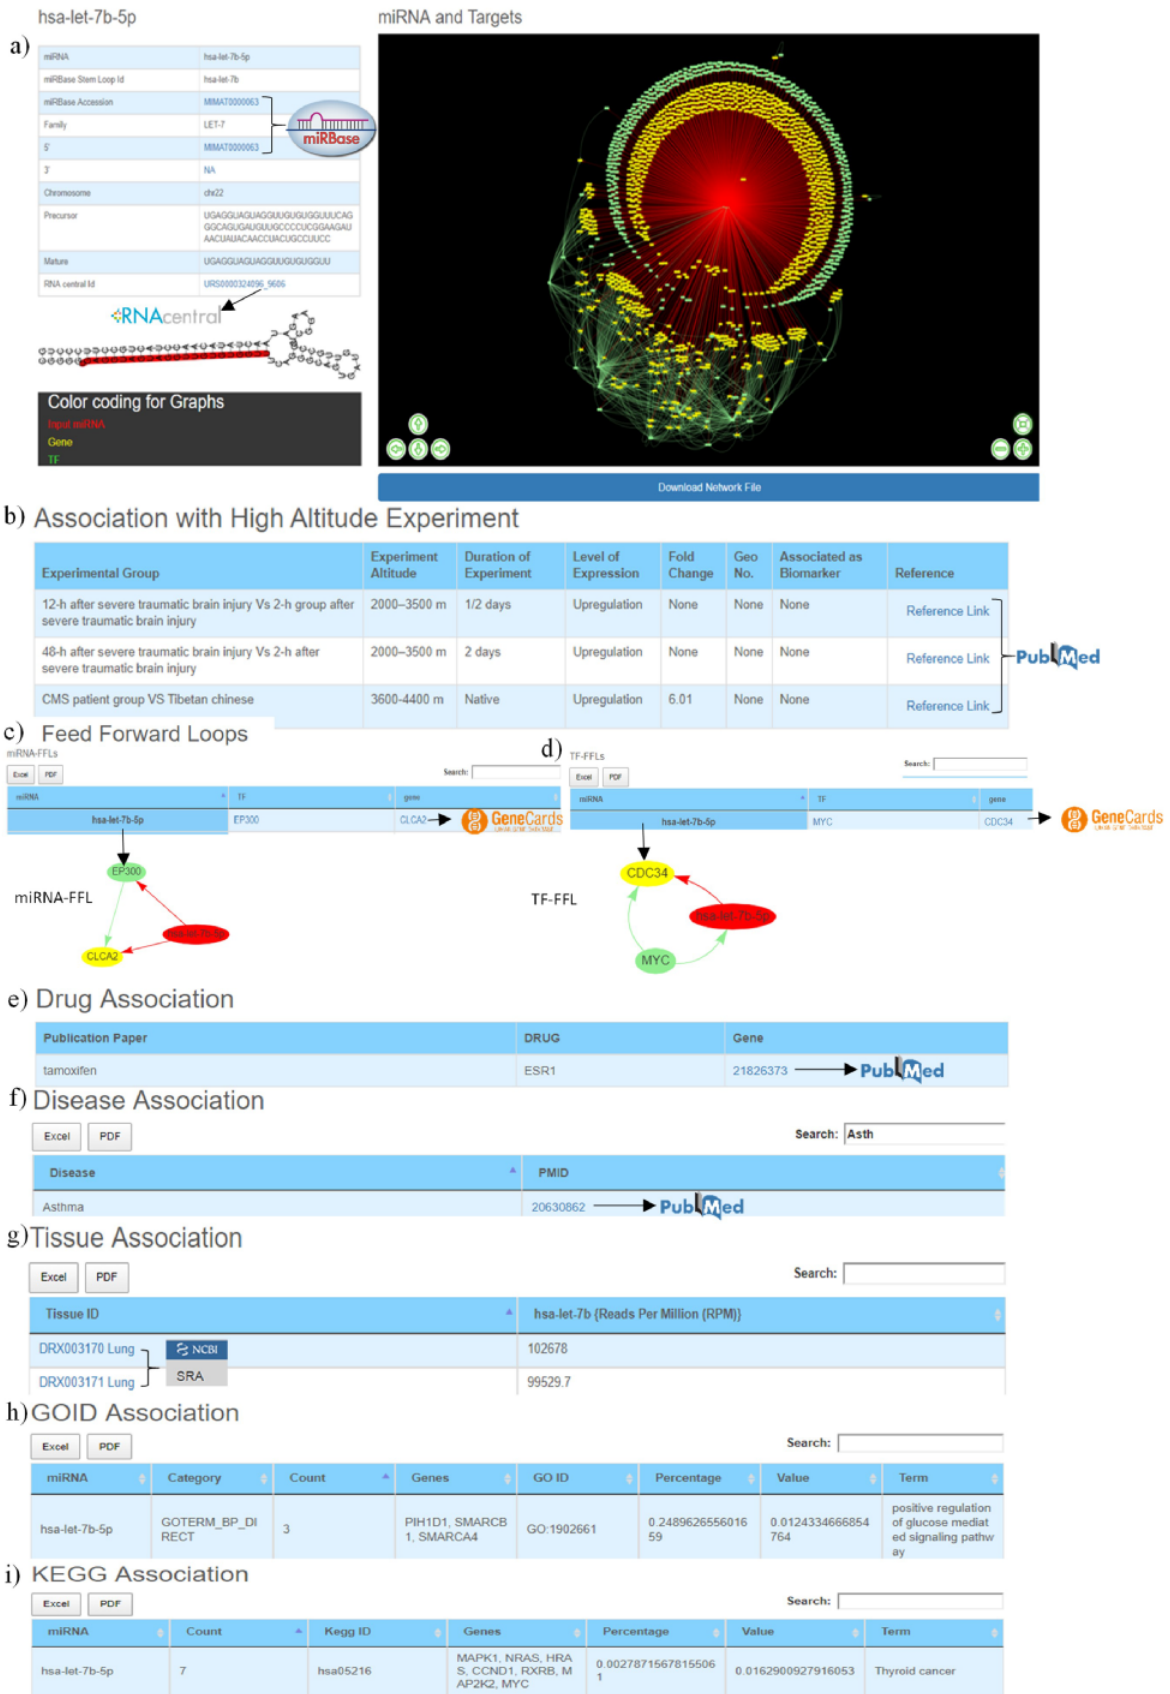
hsa-let-7b-5p

a)

| miRNA | hsa-let-7b-5p |
|---|---|
| miRBase Stem Loop Id | hsa-let-7b |
| miRBase Accession | MIMAT0000063 |
| Family | LET-7 |
| 5' | MIMAT0000063 |
| 3' | NA |
| Chromosome | chr22 |
| Precursor | UGAGGUAGUAGGUUGUGUGGUUUCAGGGCAGUGAUGUUGCCCCUCGGAAGAUAACUAUACAACCUACUGCCUUCC |
| Mature | UGAGGUAGUAGGUUGUGUGGUU |
| RNA central Id | URS0000324096_9606 |

miRBase

RNAcentral

Color coding for Graphs
Input miRNA
Gene
TF

miRNA and Targets

Download Network File

b) Association with High Altitude Experiment

| Experimental Group | Experiment Altitude | Duration of Experiment | Level of Expression | Fold Change | Geo No. | Associated as Biomarker | Reference |
|---|---|---|---|---|---|---|---|
| 12-h after severe traumatic brain injury Vs 2-h group after severe traumatic brain injury | 2000–3500 m | 1/2 days | Upregulation | None | None | None | Reference Link |
| 48-h after severe traumatic brain injury Vs 2-h after severe traumatic brain injury | 2000–3500 m | 2 days | Upregulation | None | None | None | Reference Link |
| CMS patient group VS Tibetan chinese | 3600-4400 m | Native | Upregulation | 6.01 | None | None | Reference Link |

PubMed

c) Feed Forward Loops
miRNA-FFLs
Excel PDF
Search:

| miRNA | TF | gene |
|---|---|---|
| hsa-let-7b-5p | EP300 | CLCA2 |

GeneCards

EP300
miRNA-FFL
hsa-let-7b-5p
CLCA2

d) TF-FFLs
Excel PDF
Search:

| miRNA | TF | gene |
|---|---|---|
| hsa-let-7b-5p | MYC | CDC34 |

GeneCards

CDC34
TF-FFL
hsa-let-7b-5p
MYC

e) Drug Association

| Publication Paper | DRUG | Gene |
|---|---|---|
| tamoxifen | ESR1 | 21826373 |

PubMed

f) Disease Association
Excel PDF
Search: Asth

| Disease | PMID |
|---|---|
| Asthma | 20630862 |

PubMed

g) Tissue Association
Excel PDF
Search:

| Tissue ID | hsa-let-7b (Reads Per Million (RPM)) |
|---|---|
| DRX003170 Lung | 102678 |
| DRX003171 Lung | 99529.7 |

NCBI
SRA

h) GOID Association
Excel PDF
Search:

| miRNA | Category | Count | Genes | GO ID | Percentage | Value | Term |
|---|---|---|---|---|---|---|---|
| hsa-let-7b-5p | GOTERM_BP_DIRECT | 3 | PIH1D1, SMARCB1, SMARCA4 | GO:1902661 | 0.248962655601659 | 0.0124334666854764 | positive regulation of glucose mediated signaling pathway |

i) KEGG Association
Excel PDF
Search:

| miRNA | Count | Kegg ID | Genes | Percentage | Value | Term |
|---|---|---|---|---|---|---|
| hsa-let-7b-5p | 7 | hsa05216 | MAPK1, NRAS, HRAS, CCND1, RXRB, MAP2K2, MYC | 0.00278715678155061 | 0.0162900927916053 | Thyroid cancer |